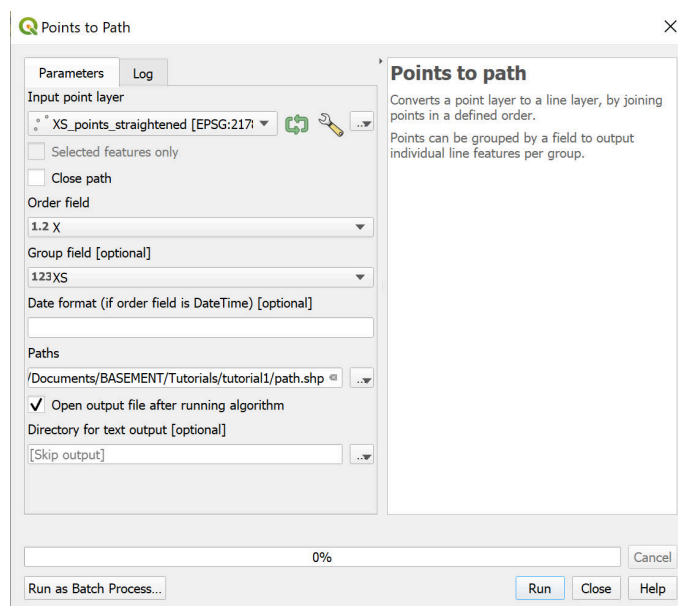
Points to Path

Parameters
Log

Input point layer
XS_points_straightened [EPSG:217
...
Selected features only
Close path
Order field
1.2 X
Group field [optional]
123 XS
Date format (if order field is DateTime) [optional]

Paths
/Documents/BASEMENT/Tutorials/tutorial1/path.shp
...
Open output file after running algorithm
Directory for text output [optional]
[Skip output]
...

Points to path

Converts a point layer to a line layer, by joining points in a defined order.

Points can be grouped by a field to output individual line features per group.

0%
Cancel

Run as Batch Process...
Run
Close
Help